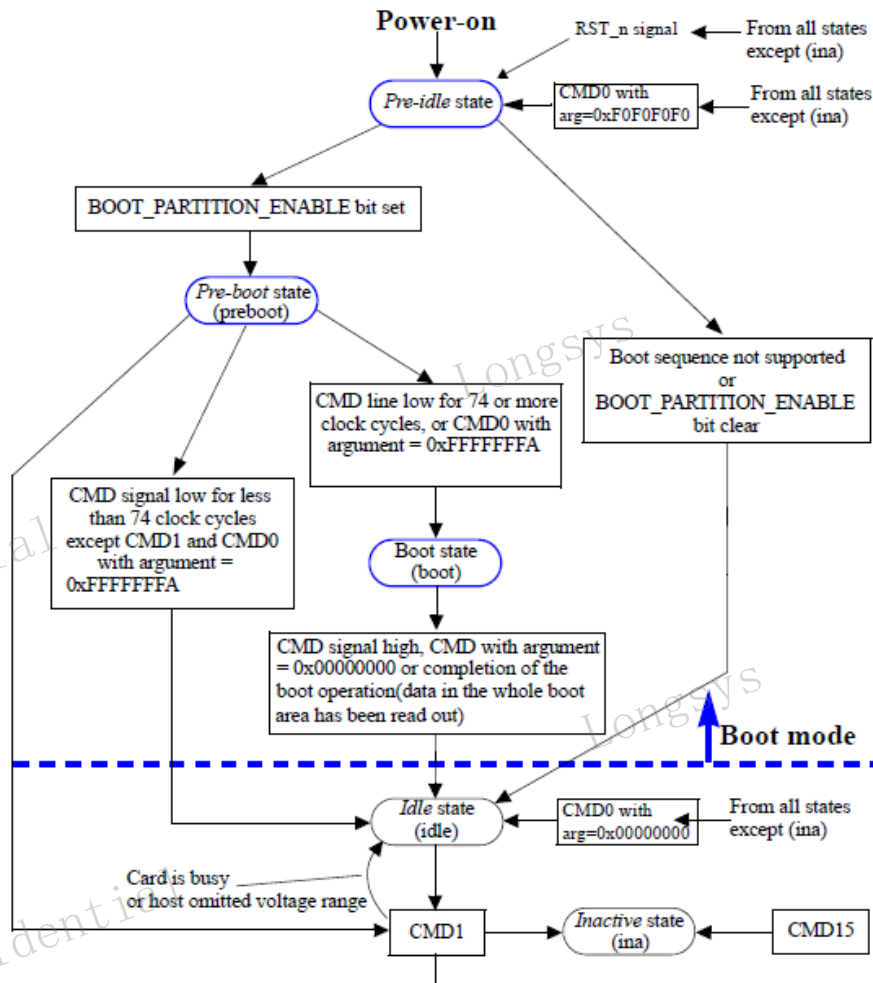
Power-on

RST_n signal

From all states except (ina)

*Pre-idle* state

CMD0 with arg=0xF0F0F0F0

From all states except (ina)

BOOT_PARTITION_ENABLE bit set

*Pre-boot* state (preboot)

Longsys

Boot sequence not supported or BOOT_PARTITION_ENABLE bit clear

CMD line low for 74 or more clock cycles, or CMD0 with argument = 0xFFFFFFFA

CMD signal low for less than 74 clock cycles except CMD1 and CMD0 with argument = 0xFFFFFFFA

al

Boot state (boot)

CMD signal high, CMD with argument = 0x00000000 or completion of the boot operation(data in the whole boot area has been read out)

Longsys

Boot mode

*Idle* state (idle)

CMD0 with arg=0x00000000

From all states except (ina)

Card is busy or host omitted voltage range

dential

CMD1

*Inactive* state (ina)

CMD15